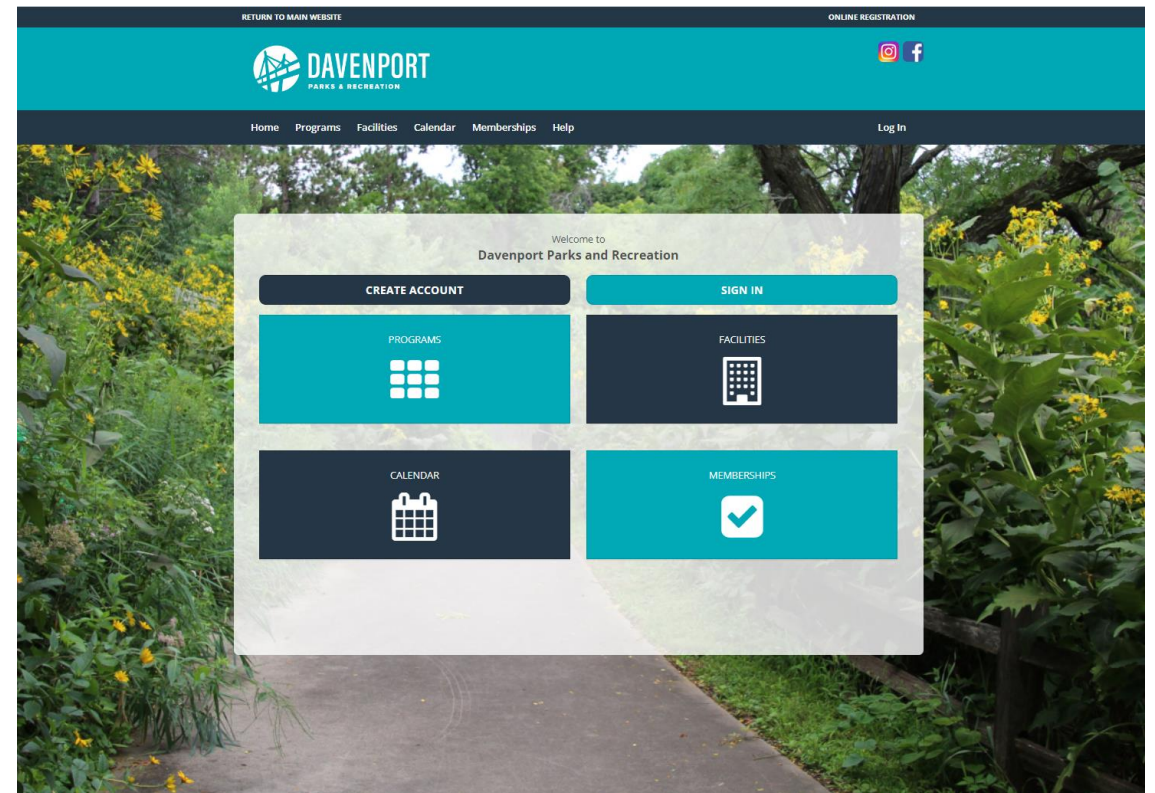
RETURN TO MAIN WEBSITE

ONLINE REGISTRATION

DAVENPORT
PARKS & RECREATION

Home Programs Facilities Calendar Memberships Help

Log In

Welcome to
Davenport Parks and Recreation

CREATE ACCOUNT

SIGN IN

PROGRAMS

FACILITIES

CALENDAR

MEMBERSHIPS